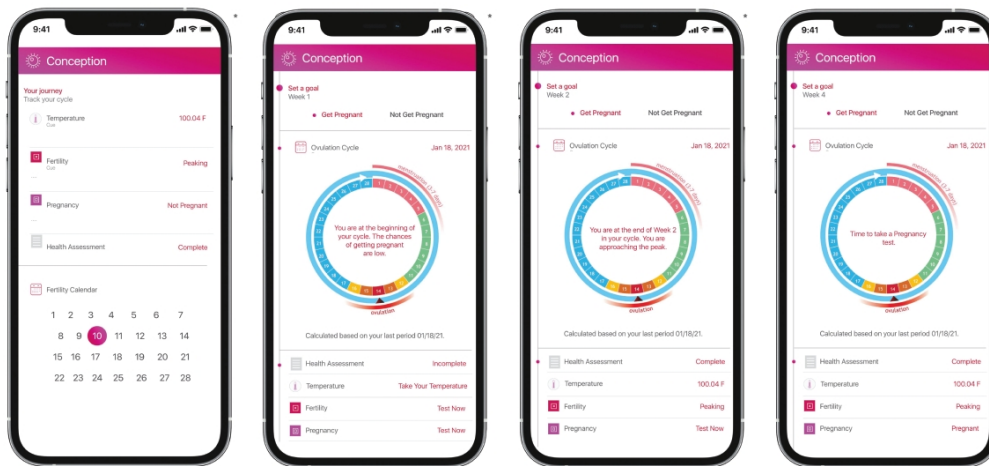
9:41

Conception

Your journey
Track your cycle

Temperature
Due
100.04 F

Fertility
Due
Peaking

Pregnancy
Not Pregnant

Health Assessment
Complete

Fertility Calendar

| 1 | 2 | 3 | 4 | 5 | 6 | 7 |
|---|---|---|---|---|---|---|
| 8 | 9 | 10 | 11 | 12 | 13 | 14 |
| 15 | 16 | 17 | 18 | 19 | 20 | 21 |
| 22 | 23 | 24 | 25 | 26 | 27 | 28 |

9:41

Conception

Set a goal
Week 1

Get Pregnant Not Get Pregnant

Ovulation Cycle Jan 18, 2021

menstruation

You are at the beginning of your cycle. The chances of getting pregnant are low.

ovulation

Calculated based on your last period 01/18/21.

Health Assessment Incomplete

Temperature Take Your Temperature

Fertility Test Now

Pregnancy Test Now

9:41

Conception

Set a goal
Week 2

Get Pregnant Not Get Pregnant

Ovulation Cycle Jan 18, 2021

menstruation

You are at the end of Week 2 in your cycle. You are approaching the peak.

ovulation

Calculated based on your last period 01/18/21.

Health Assessment Complete

Temperature 100.04 F

Fertility Peaking

Pregnancy Test Now

9:41

Conception

Set a goal
Week 4

Get Pregnant Not Get Pregnant

Ovulation Cycle Jan 18, 2021

menstruation

Time to take a Pregnancy test.

ovulation

Calculated based on your last period 01/18/21.

Health Assessment Complete

Temperature 100.04 F

Fertility Peaking

Pregnancy Pregnant